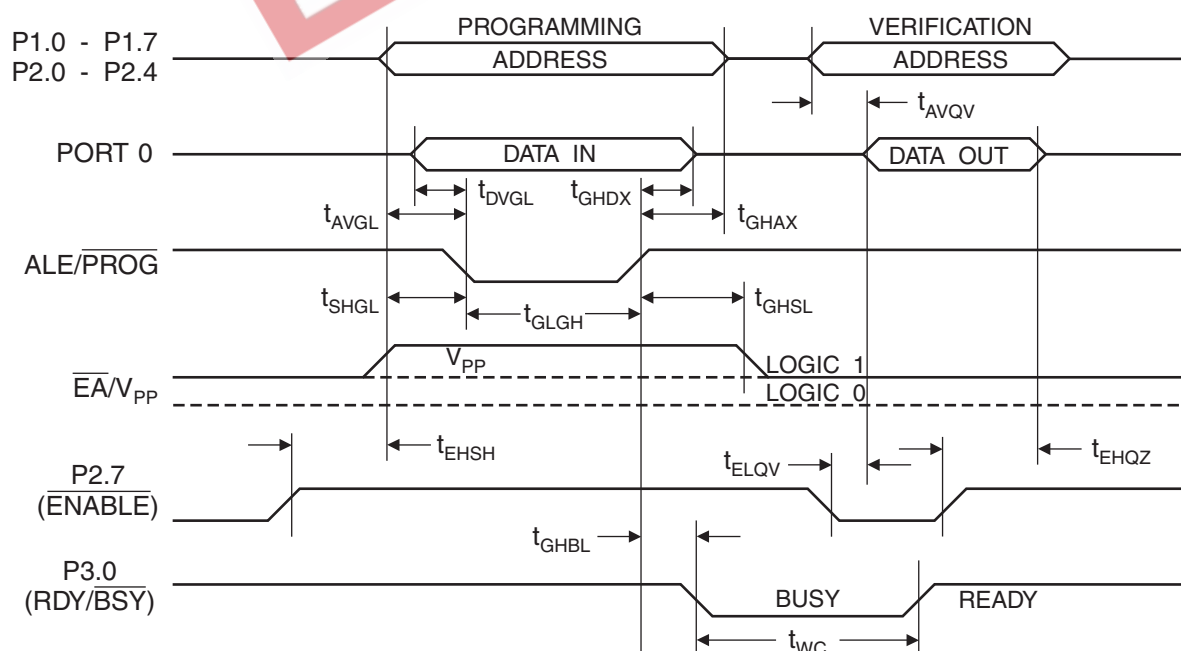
P1.0 - P1.7
P2.0 - P2.4

PROGRAMMING
ADDRESS

VERIFICATION
ADDRESS

$t_{AVQV}$

PORT 0

DATA IN

DATA OUT

$t_{DVGL}$ $t_{GHDX}$

$t_{AVGL}$ $t_{GHAX}$

ALE/$\overline{PROG}$

$t_{SHGL}$ $t_{GHSL}$

$t_{GLGH}$

$V_{PP}$

LOGIC 1

$\overline{EA}$/$V_{PP}$

LOGIC 0

$t_{EHSH}$

$t_{ELQV}$

$t_{EHQZ}$

P2.7
($\overline{ENABLE}$)

$t_{GHBL}$

P3.0
(RDY/$\overline{BSY}$)

BUSY

READY

$t_{WC}$